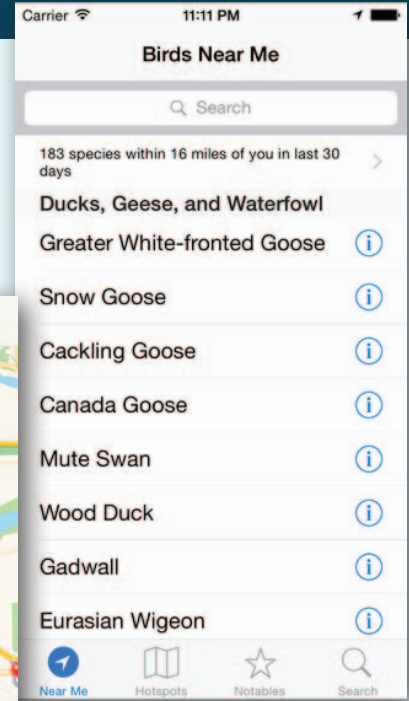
Carrier
11:11 PM

Birds Near Me

Search

183 species within 16 miles of you in last 30 days

Ducks, Geese, and Waterfowl

Greater White-fronted Goose

Snow Goose

Cackling Goose

Canada Goose

Mute Swan

Wood Duck

Gadwall

Eurasian Wigeon

Near Me
Hotspots
Notables
Search